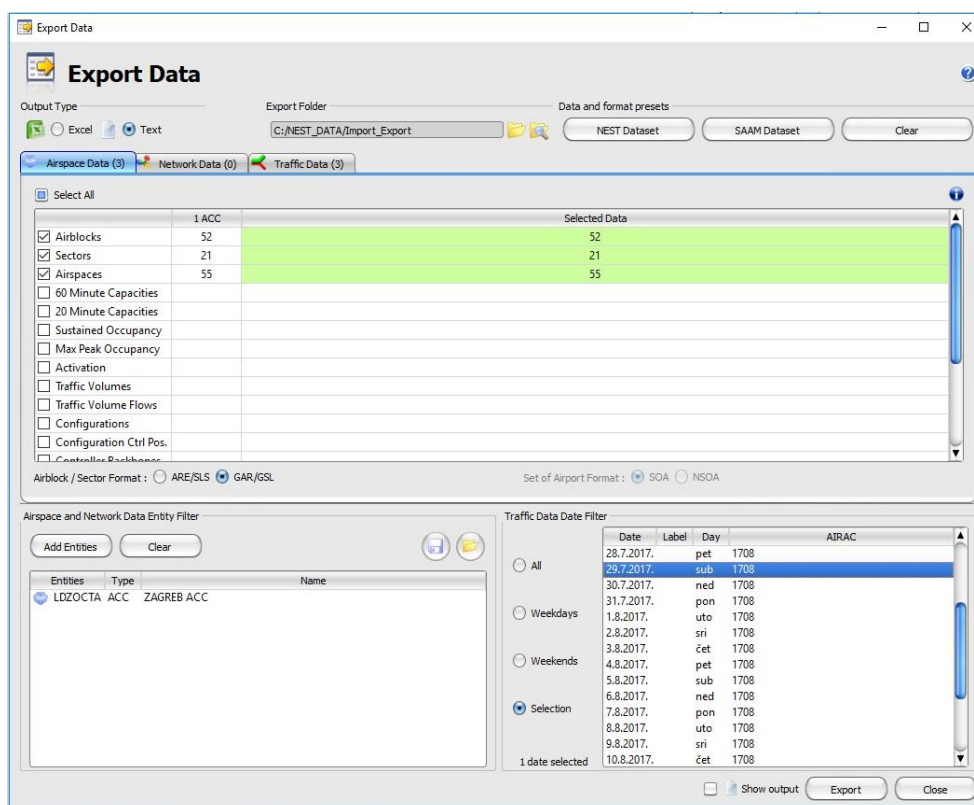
Export Data

Export Data

Output Type
Excel Text

Export Folder
C:/NEST_DATA/Import_Export

Data and format presets
NEST Dataset
SAAM Dataset
Clear

Airspace Data (3)
Network Data (0)
Traffic Data (3)

Select All

| | 1 ACC | Selected Data |
|---|---|---|
| Airblocks | 52 | 52 |
| Sectors | 21 | 21 |
| Airspaces | 55 | 55 |
| 60 Minute Capacities | | |
| 20 Minute Capacities | | |
| Sustained Occupancy | | |
| Max Peak Occupancy | | |
| Activation | | |
| Traffic Volumes | | |
| Traffic Volume Flows | | |
| Configurations | | |
| Configuration Ctrl Pos. | | |
| Controller Backbones | | |

Airblock / Sector Format : ARE/SLS GAR/GSL

Set of Airport Format : SOA NSOA

Airspace and Network Data Entity Filter

Add Entities
Clear

| Entities | Type | Name |
|---|---|---|
| LDZOCTA | ACC | ZAGREB ACC |

Traffic Data Date Filter

All
Weekdays
Weekends
Selection
1 date selected

| Date | Label | Day | AIRAC |
|---|---|---|---|
| 28.7.2017. | | pet | 1708 |
| 29.7.2017. | | sub | 1708 |
| 30.7.2017. | | ned | 1708 |
| 31.7.2017. | | pon | 1708 |
| 1.8.2017. | | uto | 1708 |
| 2.8.2017. | | sri | 1708 |
| 3.8.2017. | | čet | 1708 |
| 4.8.2017. | | pet | 1708 |
| 5.8.2017. | | sub | 1708 |
| 6.8.2017. | | ned | 1708 |
| 7.8.2017. | | pon | 1708 |
| 8.8.2017. | | uto | 1708 |
| 9.8.2017. | | sri | 1708 |
| 10.8.2017. | | čet | 1708 |

Show output
Export
Close